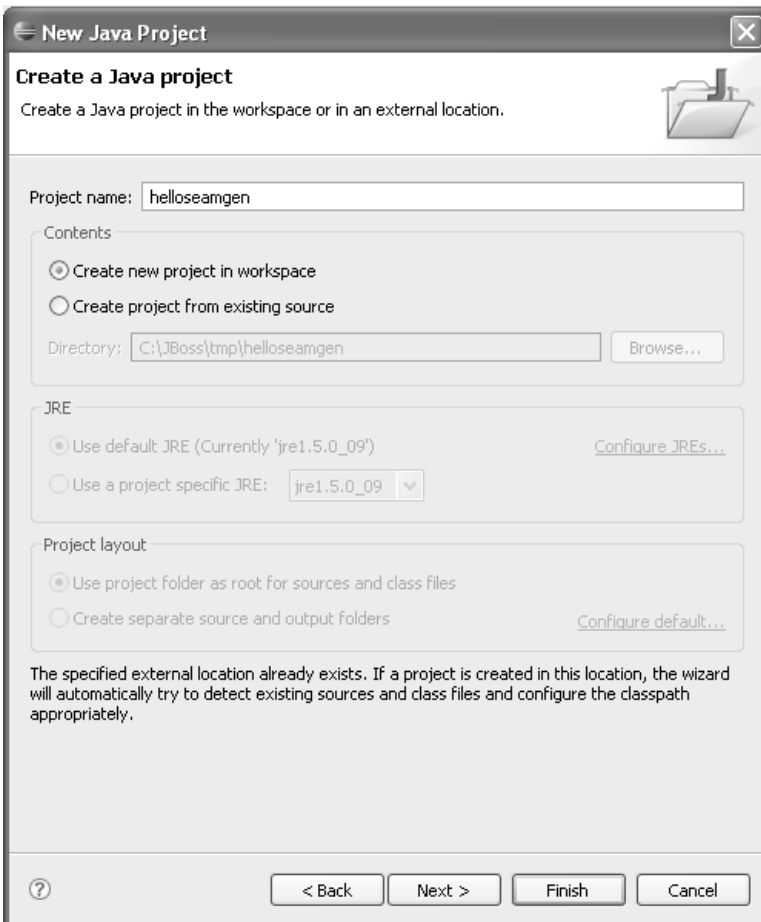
New Java Project

Create a Java project

Create a Java project in the workspace or in an external location.

Project name: helloseamgen

Contents

Create new project in workspace

Create project from existing source

Directory: C:\JBoss\tmp\helloseamgen

Browse...

JRE

Use default JRE (Currently 'jre1.5.0_09')

Configure JREs...

Use a project specific JRE: jre1.5.0_09

Project layout

Use project folder as root for sources and class files

Create separate source and output folders

Configure default...

The specified external location already exists. If a project is created in this location, the wizard will automatically try to detect existing sources and class files and configure the classpath appropriately.

< Back

Next >

Finish

Cancel